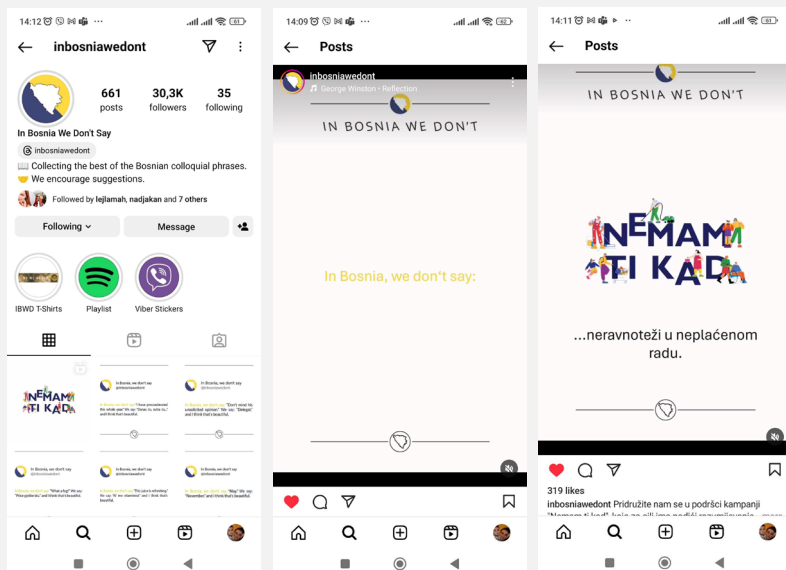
14:12 ··· 61

inbosniawedont

661 posts

30,3K followers

35 following

In Bosnia We Don't Say

inbosniawedont

📖 Collecting the best of the Bosnian colloquial phrases.
🤝 We encourage suggestions.

Followed by lejlamah, nadjakan and 7 others

Following

Message

IBWD T-Shirts

Playlist

Viber Stickers

NEMAM TI KADA

In Bosnia, we don't say @inbosniawedont

In Bosnia, we don't say @inbosniawedont

In Bosnia, we don't say @inbosniawedont

In Bosnia, we don't say @inbosniawedont

In Bosnia, we don't say @inbosniawedont

14:09 ··· 62

Posts

inbosniawedont
George Winston · Reflection

IN BOSNIA WE DON'T

In Bosnia, we don't say:

14:11 ··· 61

Posts

IN BOSNIA WE DON'T

NEMAM TI KADA

...neravnoteži u neplaćenom radu.

319 likes

inbosniawedont Pridružite nam se u podršci kampanji "Nemam ti kad", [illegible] ... more